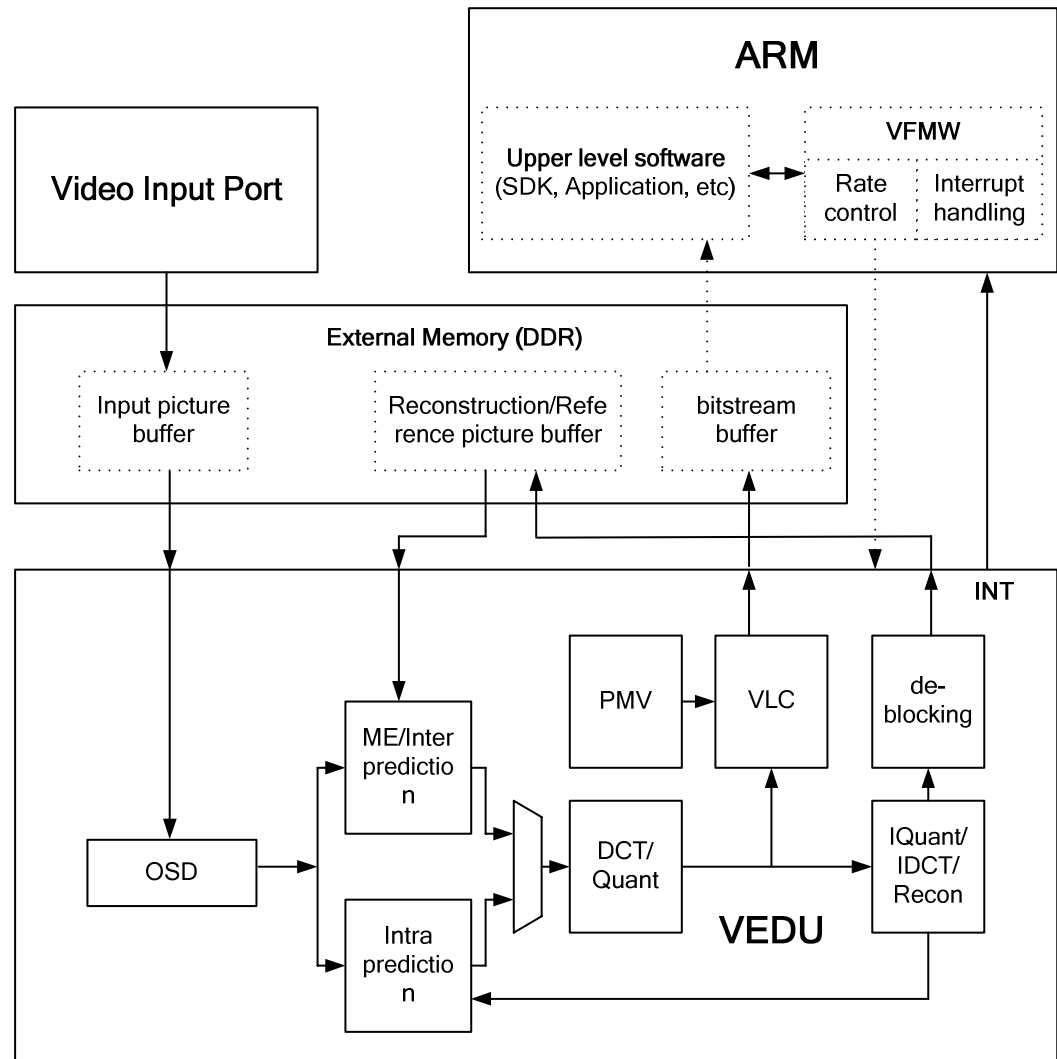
ARM

Upper level software
(SDK, Application, etc)

VFMW

Rate control

Interrupt handling

Video Input Port

External Memory (DDR)

Input picture buffer

Reconstruction/Reference picture buffer

bitstream buffer

INT

PMV

VLC

deblocking

ME/Inter prediction

OSD

DCT/ Quant

IQuant/ IDCT/ Recon

VEDU

Intra prediction